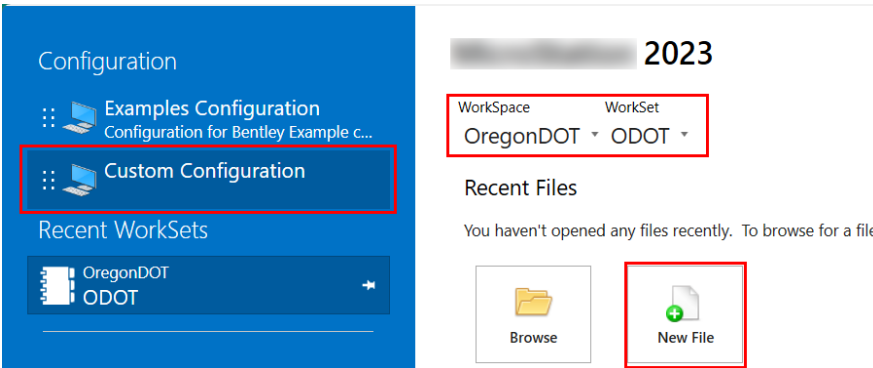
Configuration

Examples Configuration
Configuration for Bentley Example c...

Custom Configuration

Recent WorkSets

OregonDOT
ODOT

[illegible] 2023

WorkSpace
OregonDOT

WorkSet
ODOT

Recent Files

You haven't opened any files recently. To browse for a file

Browse

New File